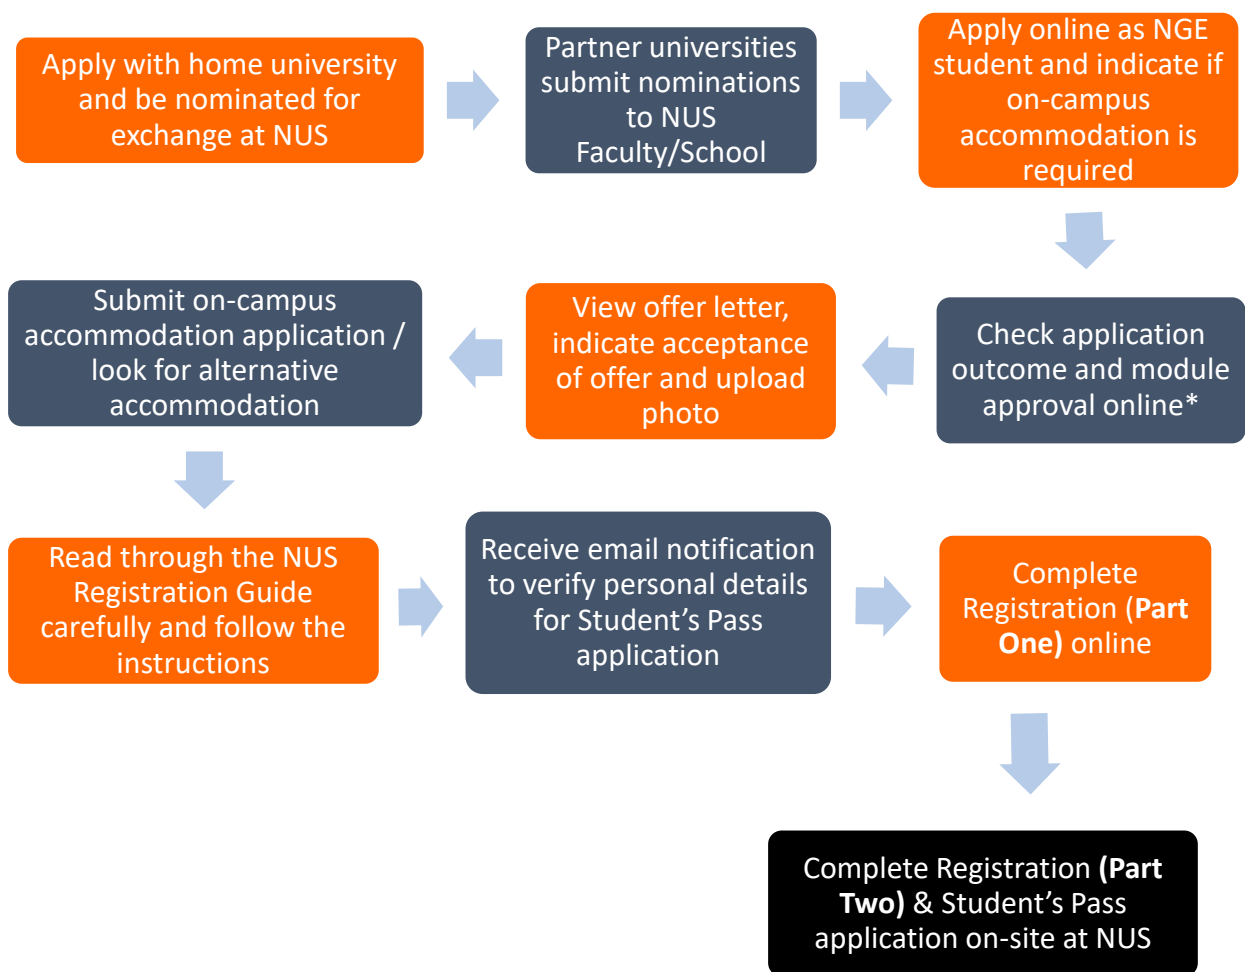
Apply with home university and be nominated for exchange at NUS

Partner universities submit nominations to NUS Faculty/School

Apply online as NGE student and indicate if on-campus accommodation is required

Check application outcome and module approval online*

View offer letter, indicate acceptance of offer and upload photo

Submit on-campus accommodation application / look for alternative accommodation

Read through the NUS Registration Guide carefully and follow the instructions

Receive email notification to verify personal details for Student's Pass application

Complete Registration (Part One) online

Complete Registration (Part Two) & Student's Pass application on-site at NUS